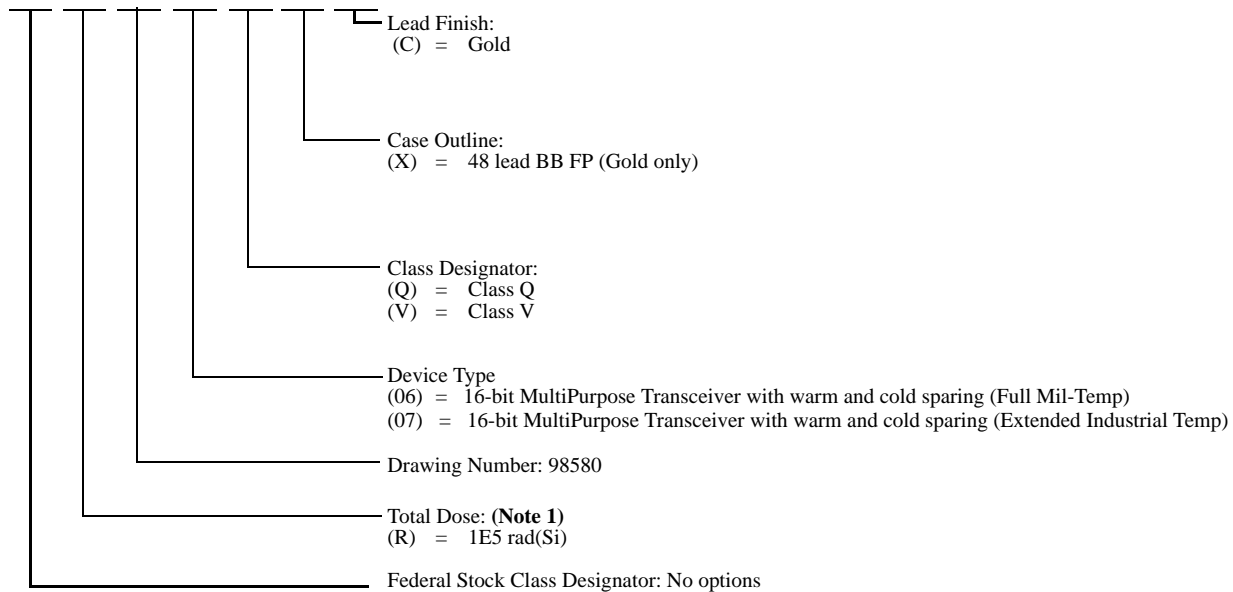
Lead Finish:
(C) = Gold

Case Outline:
(X) = 48 lead BB FP (Gold only)

Class Designator:
(Q) = Class Q
(V) = Class V

Device Type
(06) = 16-bit MultiPurpose Transceiver with warm and cold sparing (Full Mil-Temp)
(07) = 16-bit MultiPurpose Transceiver with warm and cold sparing (Extended Industrial Temp)

Drawing Number: 98580

Total Dose: **(Note 1)**
(R) = 1E5 rad(Si)

Federal Stock Class Designator: No options